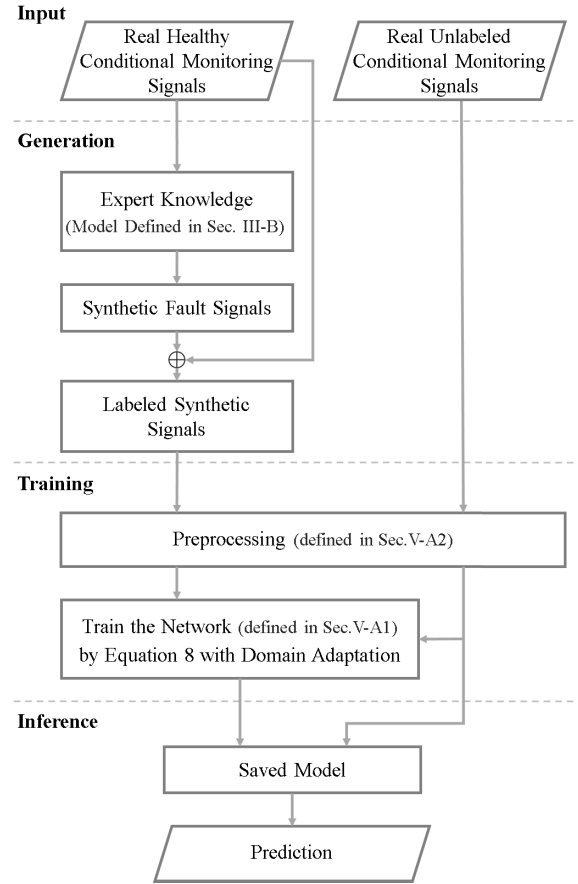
Input

Real Healthy Conditional Monitoring Signals

Real Unlabeled Conditional Monitoring Signals

Generation

Expert Knowledge (Model Defined in Sec. III-B)

Synthetic Fault Signals

$\oplus$

Labeled Synthetic Signals

Training

Preprocessing (defined in Sec.V-A2)

Train the Network (defined in Sec.V-A1) by Equation 8 with Domain Adaptation

Inference

Saved Model

Prediction